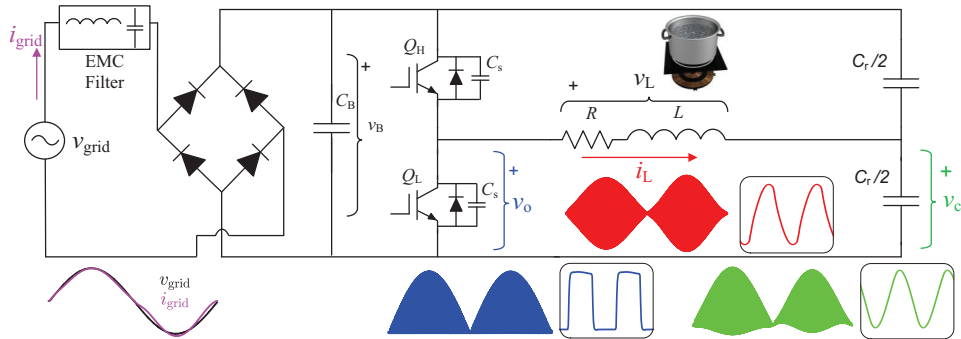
$i_{\text{grid}}$
EMC Filter
$v_{\text{grid}}$
$C_{\text{B}}$
+
$v_{\text{B}}$
$Q_{\text{H}}$
$C_{\text{s}}$
$Q_{\text{L}}$
$C_{\text{s}}$
+
$v_{\text{o}}$
+
$v_{\text{L}}$
$R$
$L$
$i_{\text{L}}$
$C_{\text{r}}/2$
$C_{\text{r}}/2$
+
$v_{\text{c}}$
$v_{\text{grid}}$
$i_{\text{grid}}$